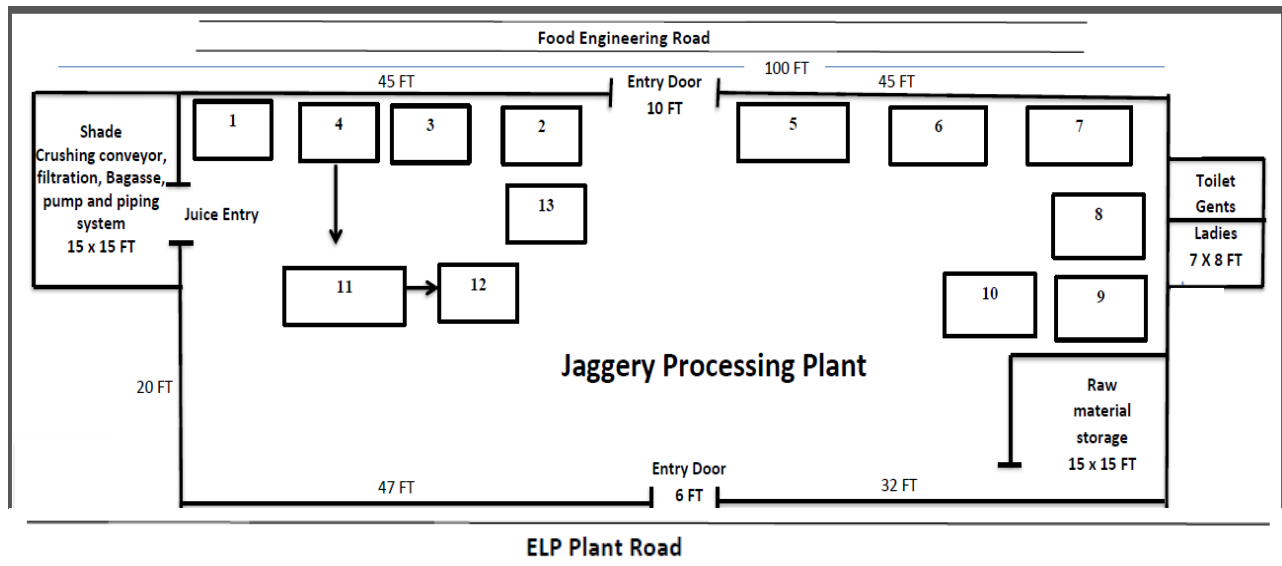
Food Engineering Road

100 FT

45 FT

Entry Door
10 FT

45 FT

Shade
Crushing conveyor, filtration, Bagasse, pump and piping system
15 x 15 FT

1

4

3

2

5

6

7

Juice Entry

13

Toilet
Gents

Ladies
7 X 8 FT

8

11

12

10

9

Jaggery Processing Plant

20 FT

Raw material storage
15 x 15 FT

Entry Door
6 FT

47 FT

32 FT

ELP Plant Road